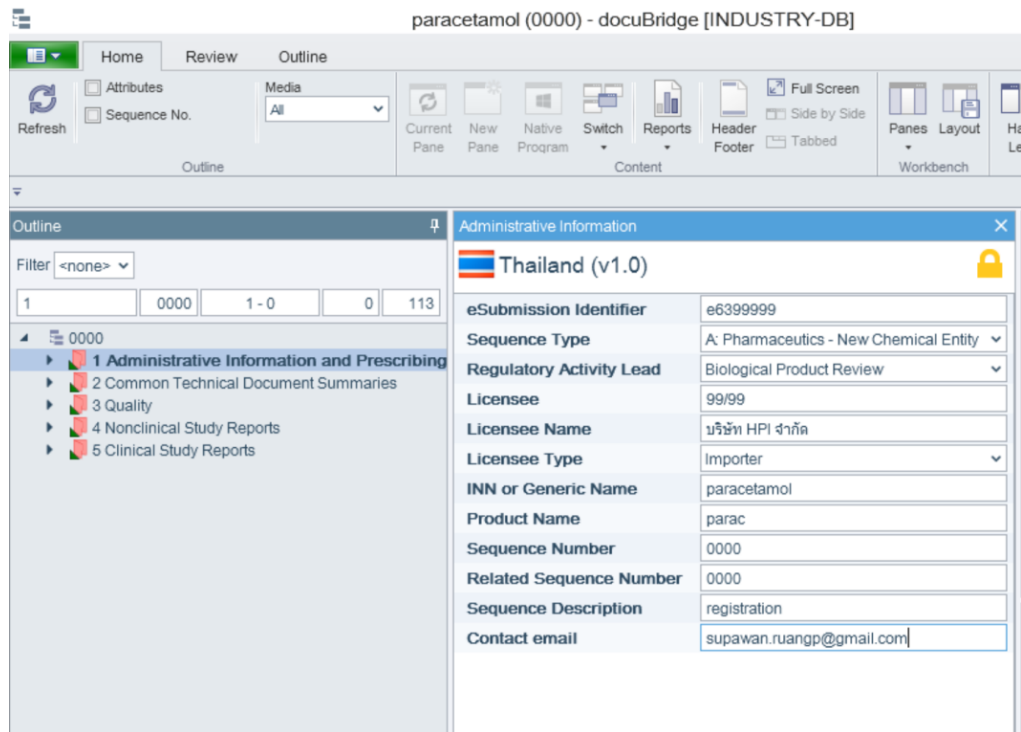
paracetamol (0000) - docuBridge [INDUSTRY-DB]

Home Review Outline

Refresh
Attributes
Sequence No.
Media
All
Outline

Current Pane
New Pane
Native Program
Switch
Reports
Content
Header Footer
Full Screen
Side by Side
Tabbed
Panes
Layout
Workbench
Ha Le

Outline
Filter <none>

| 1 | 0000 | 1 - 0 | 0 | 113 |
|---|---|---|---|---|

0000
1 Administrative Information and Prescribing
2 Common Technical Document Summaries
3 Quality
4 Nonclinical Study Reports
5 Clinical Study Reports

Administrative Information
Thailand (v1.0)

| | |
|---|---|
| eSubmission Identifier | e6399999 |
| Sequence Type | A: Pharmaceutics - New Chemical Entity |
| Regulatory Activity Lead | Biological Product Review |
| Licensee | 99/99 |
| Licensee Name | บริษัท HPI จำกัด |
| Licensee Type | Importer |
| INN or Generic Name | paracetamol |
| Product Name | parac |
| Sequence Number | 0000 |
| Related Sequence Number | 0000 |
| Sequence Description | registration |
| Contact email | supawan.ruangp@gmail.com |